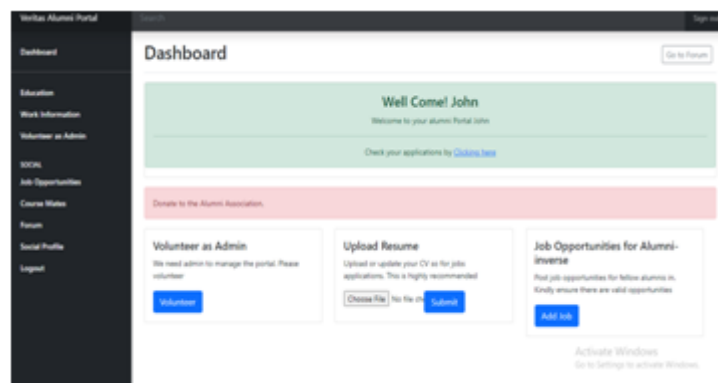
Veritas Alumni Portal

Search

Sign out

Dashboard

Education

Work Information

Volunteer as Admin

SOCIAL

Job Opportunities

Course Mates

Forum

Social Profile

Logout

Dashboard

Go to Forum

Well Come! John

Welcome to your alumni Portal John

Check your applications by Clicking here

Donate to the Alumni Association.

Volunteer as Admin

We need admin to manage the portal. Please volunteer

Volunteer

Upload Resume

Upload or update your CV as for jobs applications. This is highly recommended

Choose File No file ch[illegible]

Submit

Job Opportunities for Alumni-inverse

Post job opportunities for fellow alumnis in. Kindly ensure there are valid opportunities

Add Job

Activate Windows

Go to Settings to activate Windows.